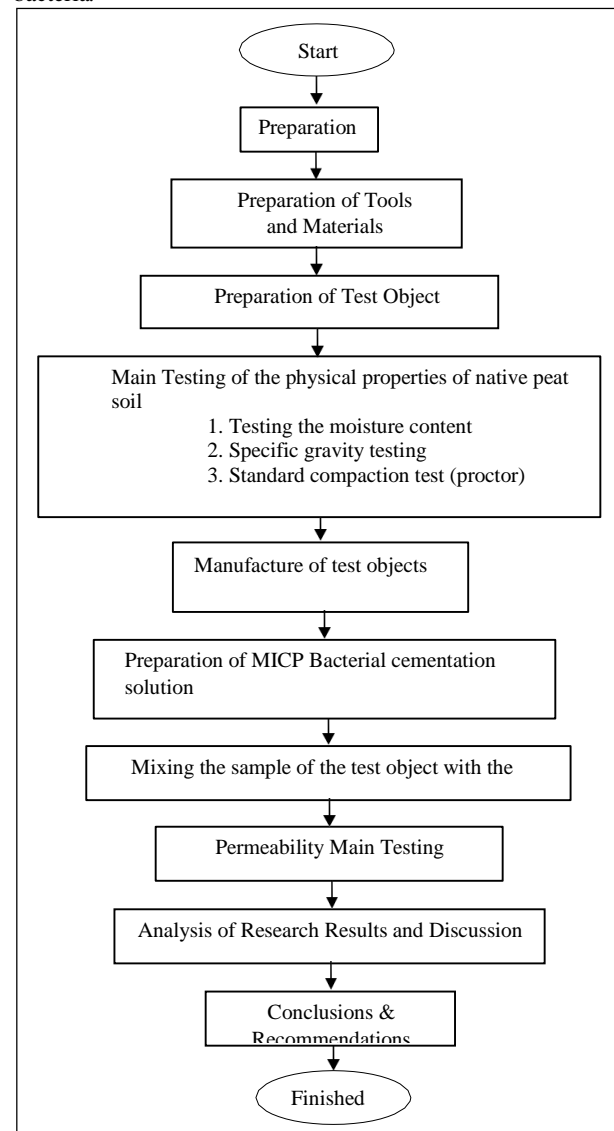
bacteria

Start

Preparation

Preparation of Tools and Materials

Preparation of Test Object

Main Testing of the physical properties of native peat soil
1. Testing the moisture content
2. Specific gravity testing
3. Standard compaction test (proctor)

Manufacture of test objects

Preparation of MICP Bacterial cementation solution

Mixing the sample of the test object with the

Permeability Main Testing

Analysis of Research Results and Discussion

Conclusions & Recommendations

Finished